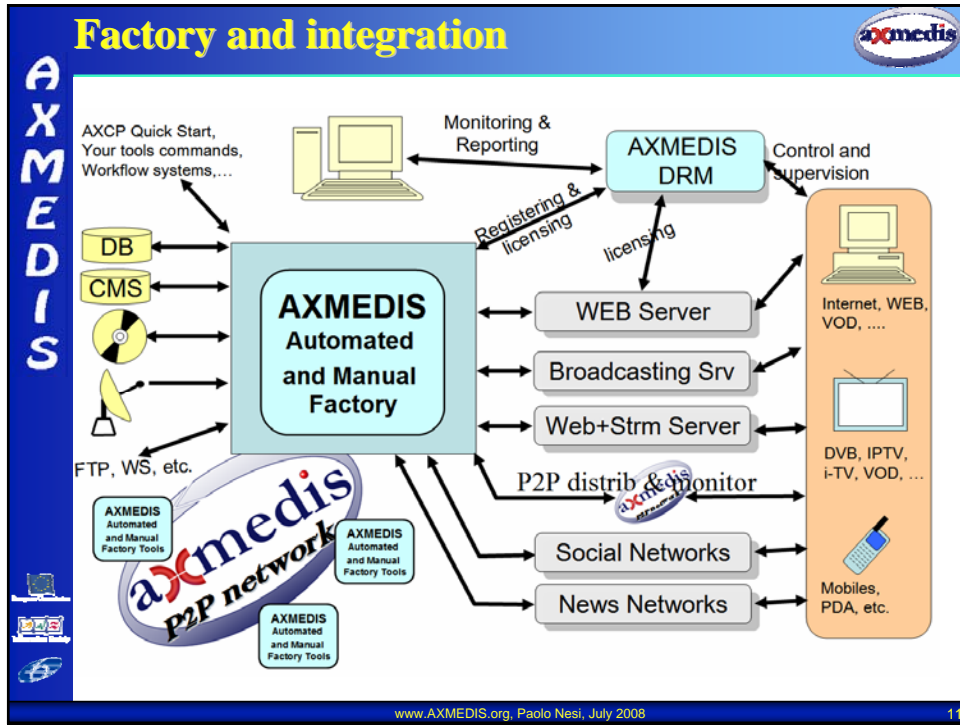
Factory and integration

axmedis

AXMEDIS

AXCP Quick Start, Your tools commands, Workflow systems,…

Monitoring & Reporting

AXMEDIS DRM

Control and supervision

Registering & licensing

licensing

DB

CMS

AXMEDIS Automated and Manual Factory

WEB Server

Internet, WEB, VOD, ....

Broadcasting Srv

Web+Strm Server

DVB, IPTV, i-TV, VOD, …

FTP, WS, etc.

P2P distrib & monitor

AXMEDIS Automated and Manual Factory Tools

axmedis P2P network

AXMEDIS Automated and Manual Factory Tools

Social Networks

AXMEDIS Automated and Manual Factory Tools

News Networks

Mobiles, PDA, etc.

www.AXMEDIS.org, Paolo Nesi, July 2008

11